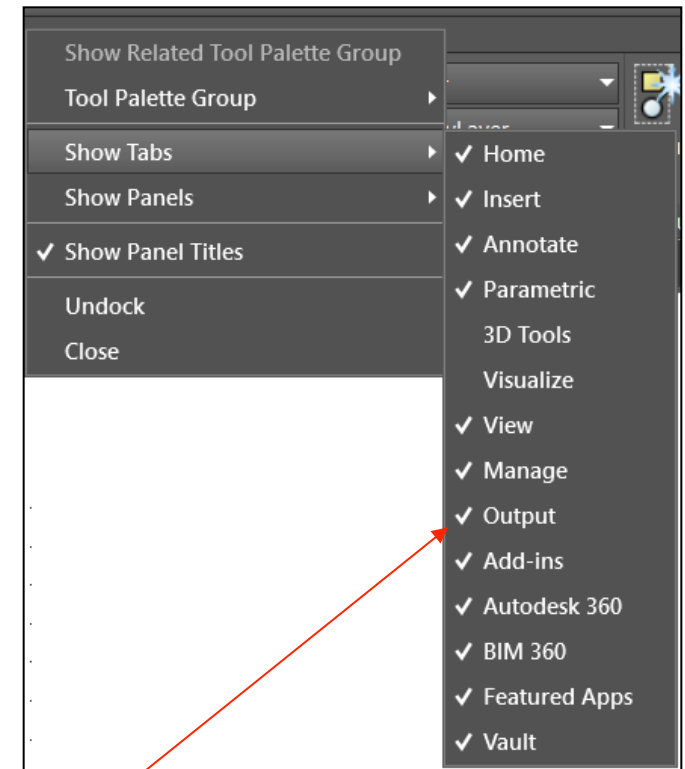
Show Related Tool Palette Group
Tool Palette Group
Show Tabs
Show Panels
✓ Show Panel Titles
Undock
Close

✓ Home
✓ Insert
✓ Annotate
✓ Parametric
3D Tools
Visualize
✓ View
✓ Manage
✓ Output
✓ Add-ins
✓ Autodesk 360
✓ BIM 360
✓ Featured Apps
✓ Vault